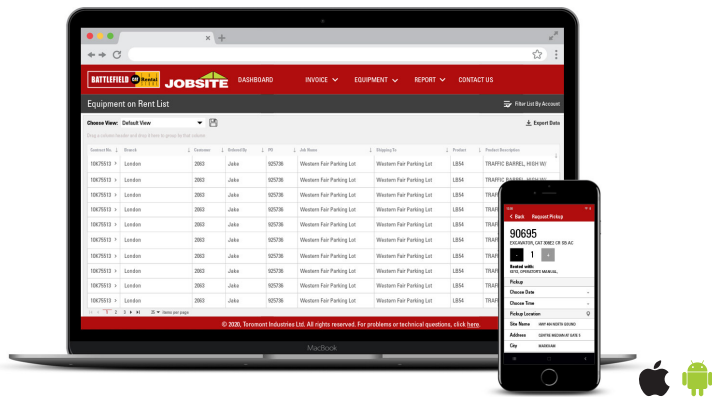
BATTLEFIELD CAT Rental JOBSITE DASHBOARD INVOICE EQUIPMENT REPORT CONTACT US

Equipment on Rent List

Filter List By Account

Choose View: Default View

Export Data

Drag a column header and drop it here to group by that column

| Contract No. | Branch | Customer | Ordered By | PO | Job Name | Shipping To | Product | Product Description |
|---|---|---|---|---|---|---|---|---|
| 10K75513 | London | 2063 | Jake | 925736 | Western Fair Parking Lot | Western Fair Parking Lot | LB54 | TRAFFIC BARREL, HIGH W/ |
| 10K75513 | London | 2063 | Jake | 925736 | Western Fair Parking Lot | Western Fair Parking Lot | LB54 | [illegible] |
| 10K75513 | London | 2063 | Jake | 925736 | Western Fair Parking Lot | Western Fair Parking Lot | LB54 | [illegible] |
| 10K75513 | London | 2063 | Jake | 925736 | Western Fair Parking Lot | Western Fair Parking Lot | LB54 | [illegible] |
| 10K75513 | London | 2063 | Jake | 925736 | Western Fair Parking Lot | Western Fair Parking Lot | LB54 | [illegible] |
| 10K75513 | London | 2063 | Jake | 925736 | Western Fair Parking Lot | Western Fair Parking Lot | LB54 | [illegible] |
| 10K75513 | London | 2063 | Jake | 925736 | Western Fair Parking Lot | Western Fair Parking Lot | LB54 | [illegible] |
| 10K75513 | London | 2063 | Jake | 925736 | Western Fair Parking Lot | Western Fair Parking Lot | LB54 | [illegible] |
| 10K75513 | London | 2063 | Jake | 925736 | Western Fair Parking Lot | Western Fair Parking Lot | LB54 | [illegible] |
| 10K75513 | London | 2063 | Jake | 925736 | Western Fair Parking Lot | Western Fair Parking Lot | LB54 | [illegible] |

1 2 3 25 Items per page

© 2020, Toromont Industries Ltd. All rights reserved. For problems or technical questions, click here.

MacBook

Back Request Pickup

90695

EXCAVATOR, CAT 308E2 CR SB AC

1

Booked with:
32TO, OPERATOR'S MANUAL

Pickup

Choose Date

Choose Time

Pickup Location

Site Name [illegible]

Address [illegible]

City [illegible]